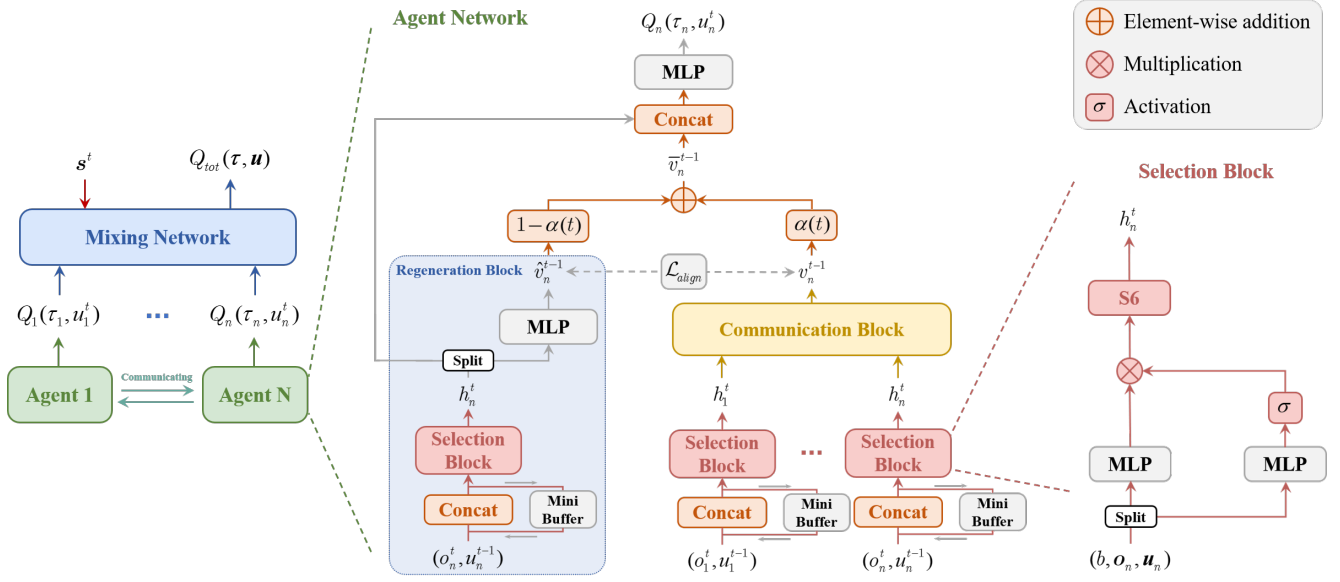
Agent Network

$Q_n(\tau_n, u_n^t)$

MLP

Concat

$\bar{v}_n^{t-1}$

$1-\alpha(t)$

$\alpha(t)$

Element-wise addition

Multiplication

$\sigma$ Activation

Selection Block

$s^t$

$Q_{tot}(\boldsymbol{\tau}, \boldsymbol{u})$

Mixing Network

$Q_1(\tau_1, u_1^t)$ ... $Q_n(\tau_n, u_n^t)$

Agent 1

Communicating

Agent N

Regeneration Block

$\hat{v}_n^{t-1}$

$\mathcal{L}_{align}$

$v_n^{t-1}$

MLP

Split

$h_n^t$

Selection Block

Concat

Mini Buffer

$(o_n^t, u_n^{t-1})$

Communication Block

$h_1^t$

$h_n^t$

Selection Block

...

Selection Block

Concat

Mini Buffer

Concat

Mini Buffer

$(o_1^t, u_1^{t-1})$

$(o_n^t, u_n^{t-1})$

$h_n^t$

S6

$\sigma$

MLP

MLP

Split

$(b, o_n, \boldsymbol{u}_n)$